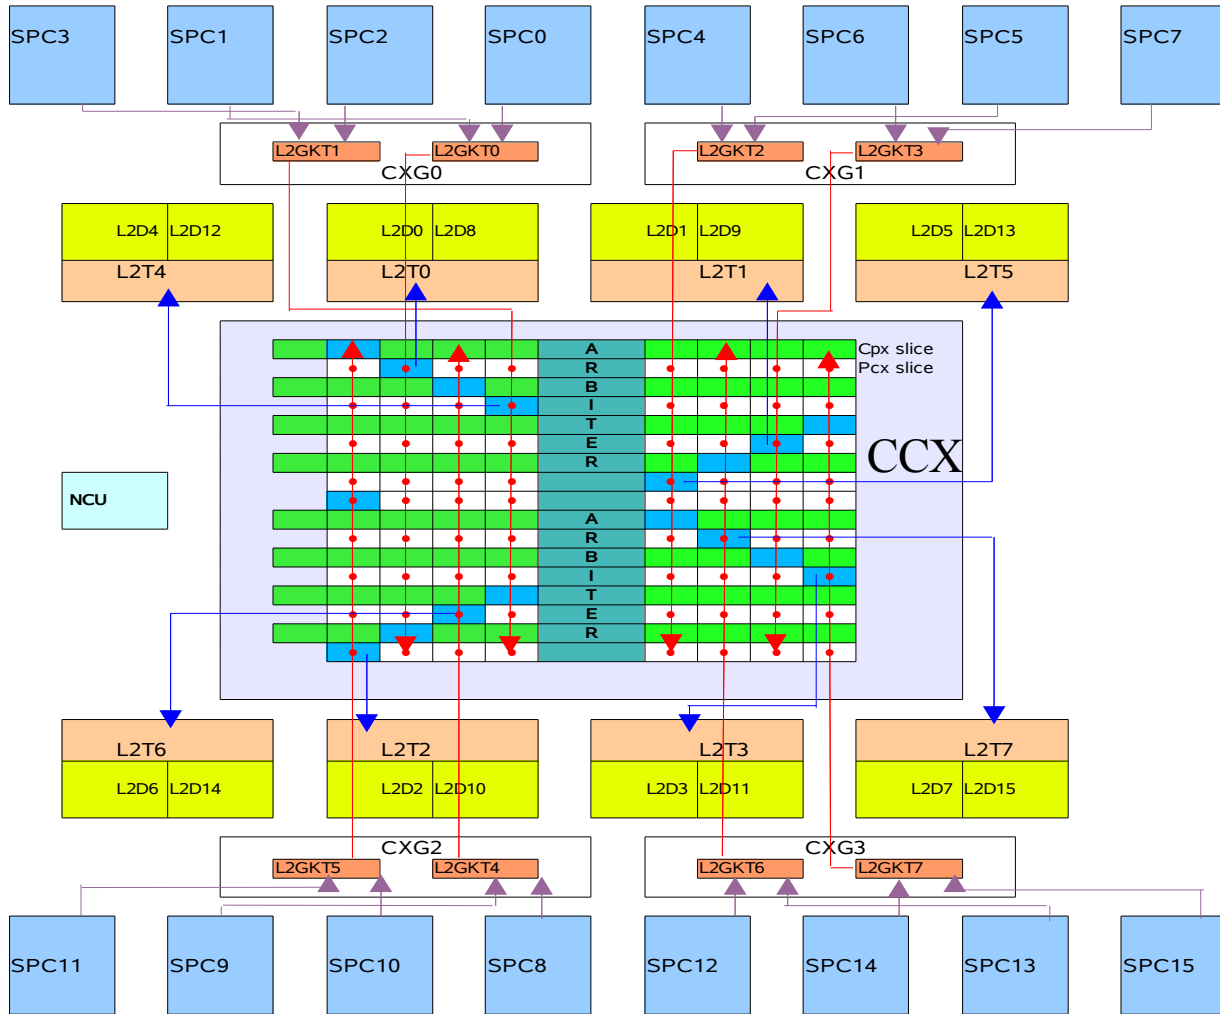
SPC3 SPC1 SPC2 SPC0 SPC4 SPC6 SPC5 SPC7

L2GKT1 L2GKT0
CXG0

L2GKT2 L2GKT3
CXG1

L2D4 L2D12
L2T4

L2D0 L2D8
L2T0

L2D1 L2D9
L2T1

L2D5 L2D13
L2T5

Cpx slice
Pcx slice

A R B I T E R

A R B I T E R

CCX

NCU

L2T6
L2D6 L2D14

L2T2
L2D2 L2D10

L2T3
L2D3 L2D11

L2T7
L2D7 L2D15

CXG2
L2GKT5 L2GKT4

CXG3
L2GKT6 L2GKT7

SPC11 SPC9 SPC10 SPC8 SPC12 SPC14 SPC13 SPC15